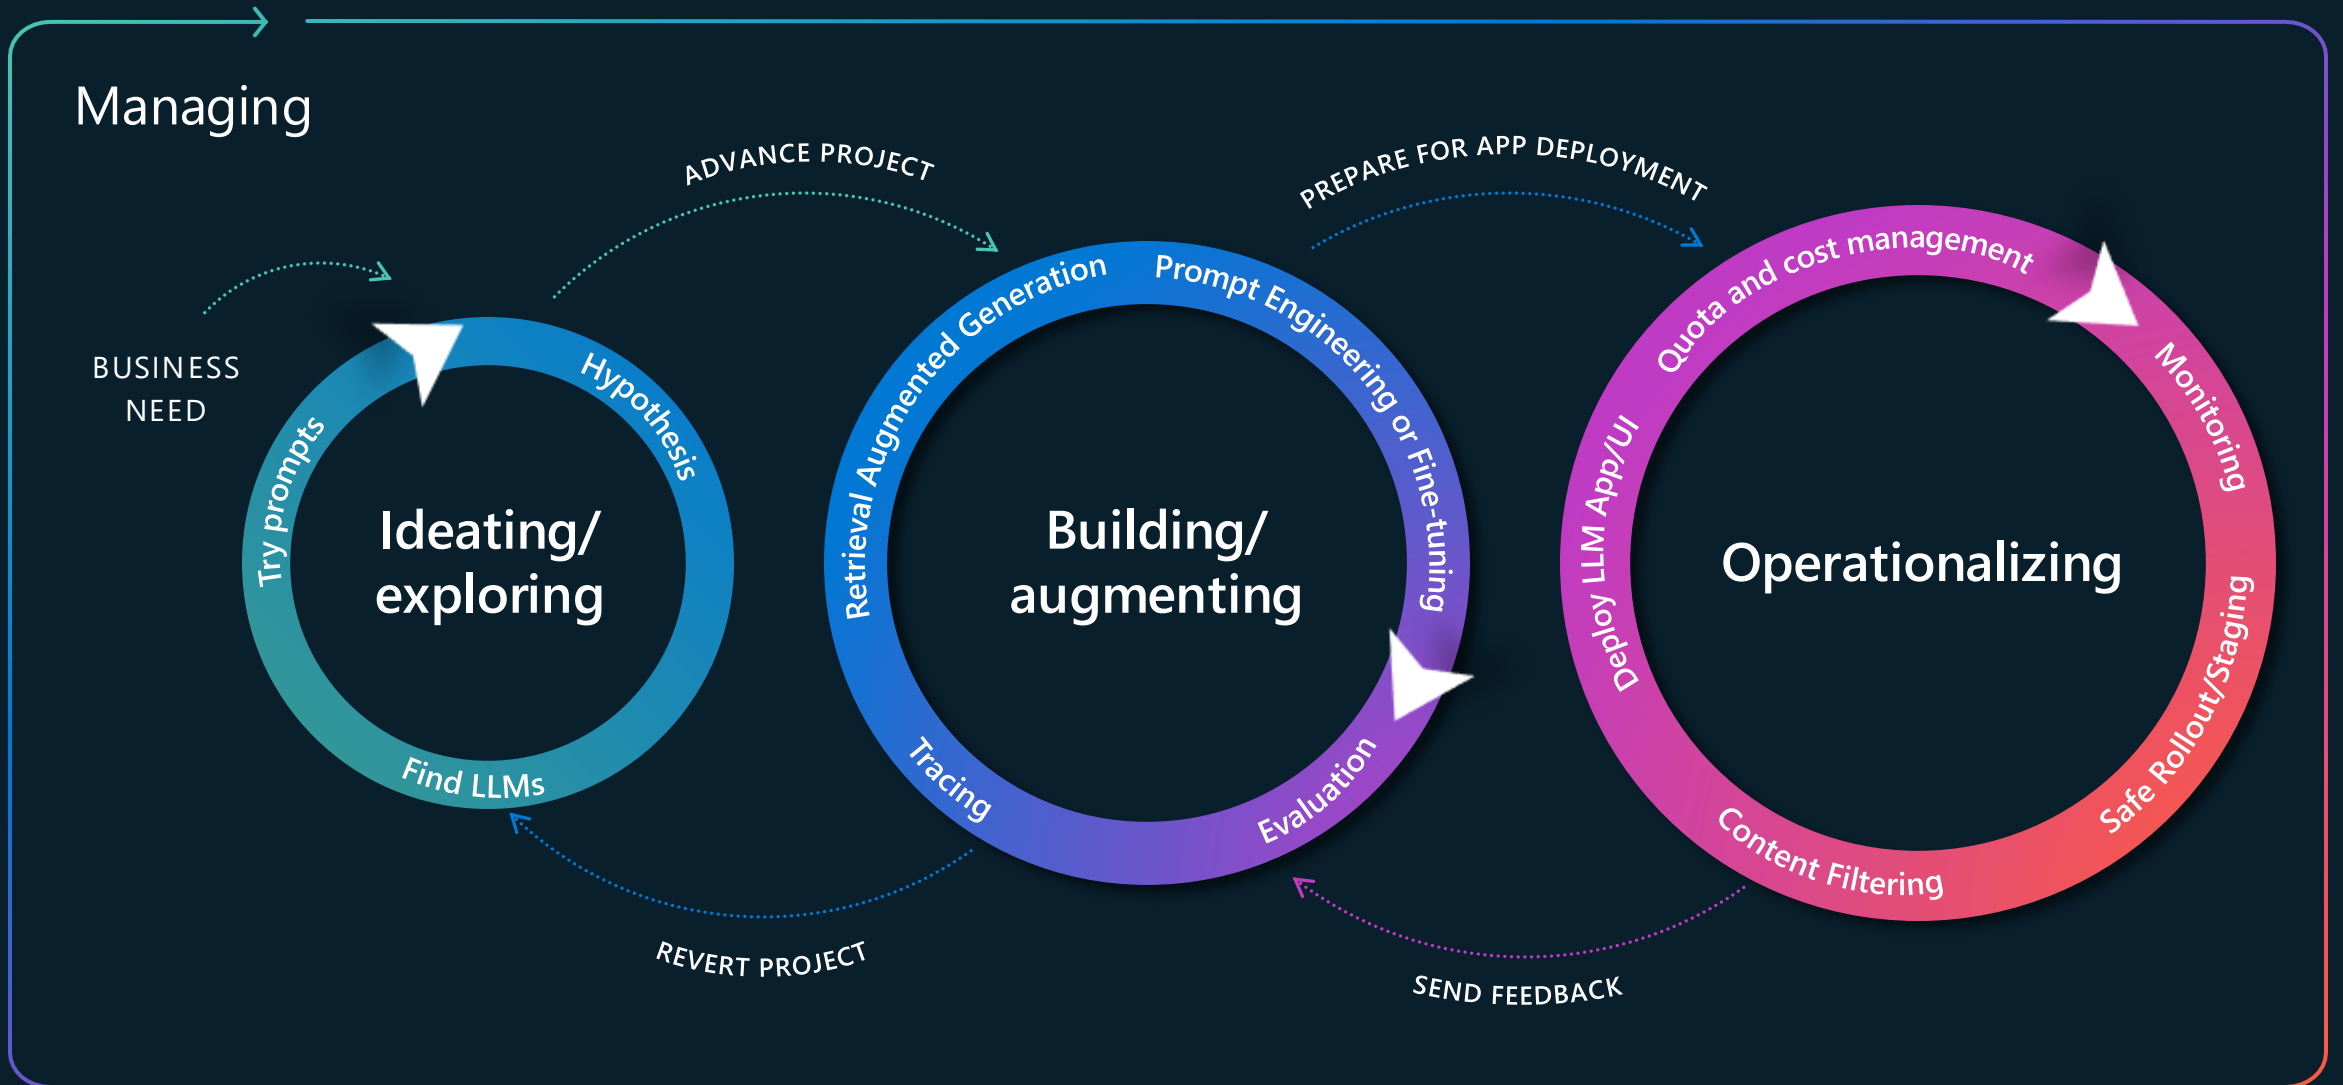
Managing

ADVANCE PROJECT

PREPARE FOR APP DEPLOYMENT

BUSINESS NEED

Hypothesis

Try prompts

Ideating/ exploring

Find LLMs

Retrieval Augmented Generation

Prompt Engineering or Fine-tuning

Building/ augmenting

Tracing

Evaluation

Quota and cost management

Monitoring

Deploy LLM App/UI

Operationalizing

Safe Rollout/Staging

Content Filtering

REVERT PROJECT

SEND FEEDBACK